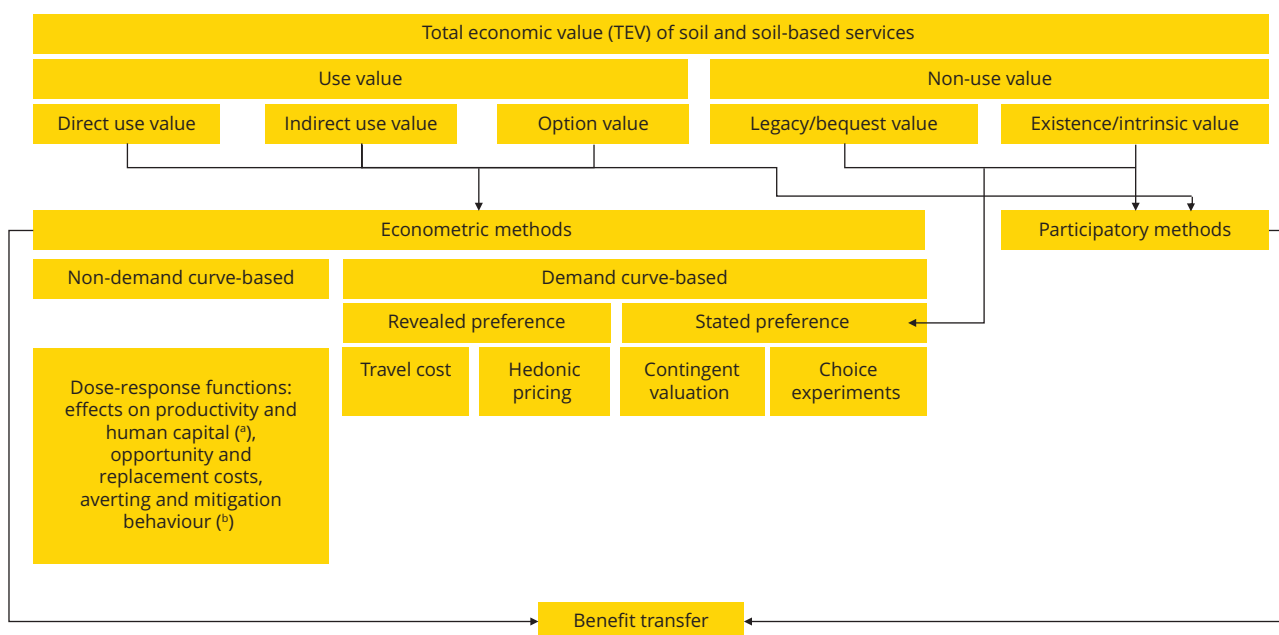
Total economic value (TEV) of soil and soil-based services

Use value

Non-use value

Direct use value

Indirect use value

Option value

Legacy/bequest value

Existence/intrinsic value

Econometric methods

Participatory methods

Non-demand curve-based

Demand curve-based

Revealed preference

Stated preference

Travel cost

Hedonic pricing

Contingent valuation

Choice experiments

Dose-response functions: effects on productivity and human capital ($^a$), opportunity and replacement costs, averting and mitigation behaviour ($^b$)

Benefit transfer